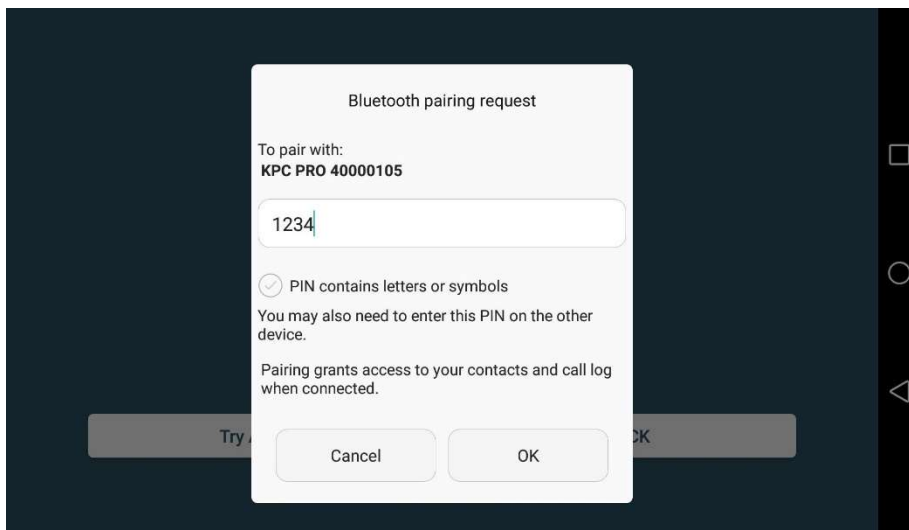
Bluetooth pairing request

To pair with:
**KPC PRO 40000105**

1234

PIN contains letters or symbols

You may also need to enter this PIN on the other device.

Pairing grants access to your contacts and call log when connected.

Try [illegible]

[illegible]CK

Cancel

OK